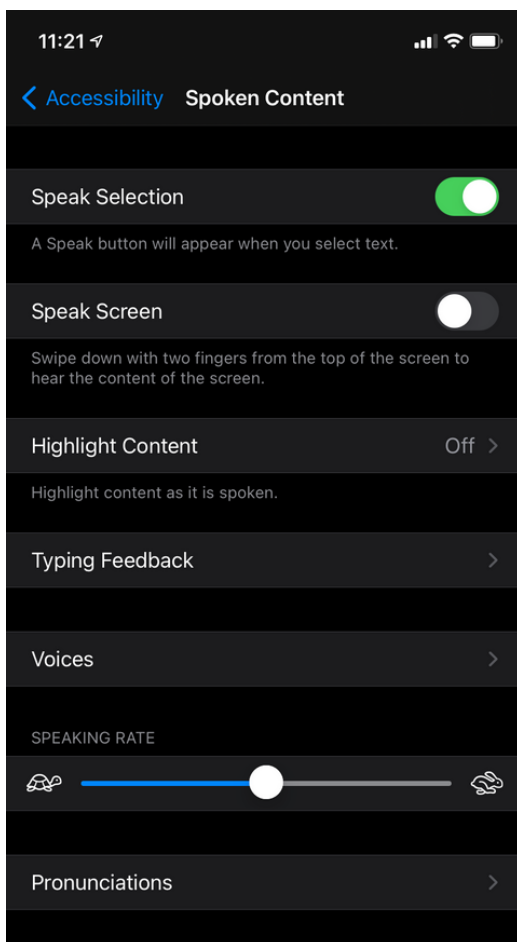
11:21

Accessibility Spoken Content

Speak Selection

A Speak button will appear when you select text.

Speak Screen

Swipe down with two fingers from the top of the screen to hear the content of the screen.

Highlight Content Off

Highlight content as it is spoken.

Typing Feedback

Voices

SPEAKING RATE

Pronunciations